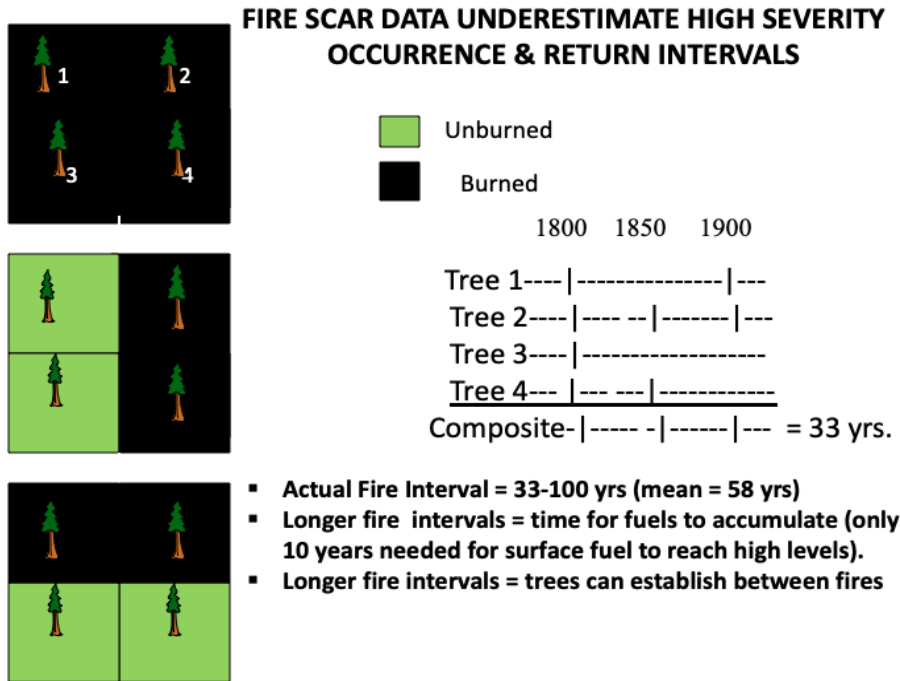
1
2
3
4

FIRE SCAR DATA UNDERESTIMATE HIGH SEVERITY OCCURRENCE & RETURN INTERVALS

Unburned

Burned

1800 1850 1900

Tree 1----|---------------|---
Tree 2----|---- --|-------|---
Tree 3----|-------------------
Tree 4--- |--- ---|------------
Composite-|----- -|------|--- = 33 yrs.

▪ Actual Fire Interval = 33-100 yrs (mean = 58 yrs)
▪ Longer fire intervals = time for fuels to accumulate (only 10 years needed for surface fuel to reach high levels).
▪ Longer fire intervals = trees can establish between fires